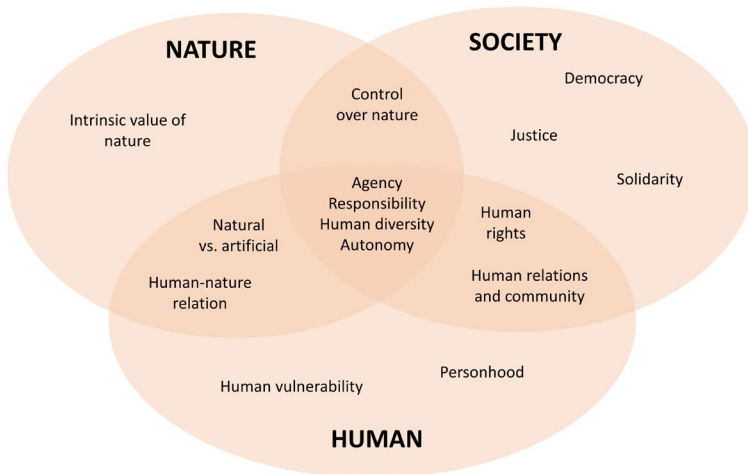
NATURE

SOCIETY

Intrinsic value of nature

Control over nature

Democracy

Justice

Solidarity

Agency
Responsibility
Human diversity
Autonomy

Natural vs. artificial

Human-nature relation

Human rights

Human relations and community

Human vulnerability

Personhood

HUMAN